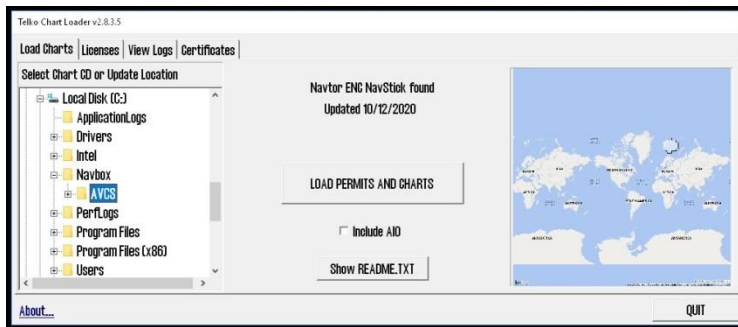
Telko Chart Loader v2.8.3.5

Load Charts | Licenses | View Logs | Certificates

Select Chart CD or Update Location

Local Disk (C:)
ApplicationLogs
Drivers
Intel
Navbox
AVCS
PerfLogs
Program Files
Program Files (x86)
Users

Navtor ENC NavStick found
Updated 10/12/2020

LOAD PERMITS AND CHARTS

Include AIO

Show README.TXT

About...

QUIT